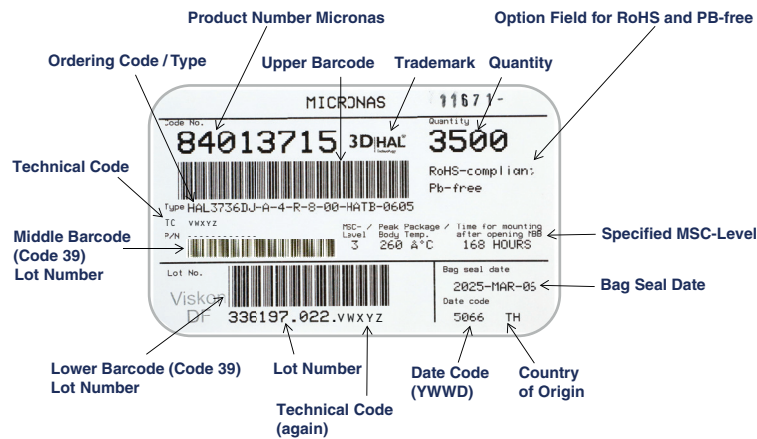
Product Number Micronas

Option Field for RoHS and PB-free

Ordering Code / Type

Upper Barcode

Trademark

Quantity

MICRONAS

11671-

Code No.

84013715

3D HAL

Quantity

3500

RoHS-complian:

Pb-free

Technical Code

Type HAL3736DJ-A-4-R-8-00-HATB-0605

TC VWXYZ

P/N -----------

Middle Barcode (Code 39) Lot Number

MSC- / Level 3

Peak Package / Body Temp. 260 A°C

Time for mounting after opening MBB 168 HOURS

Specified MSC-Level

Lot No.

Bag seal date

2025-MAR-05

Bag Seal Date

Date code

5066

TH

Viskon

DF

336197.022.VWXYZ

Lower Barcode (Code 39) Lot Number

Lot Number

Date Code (YWWD)

Country of Origin

Technical Code (again)